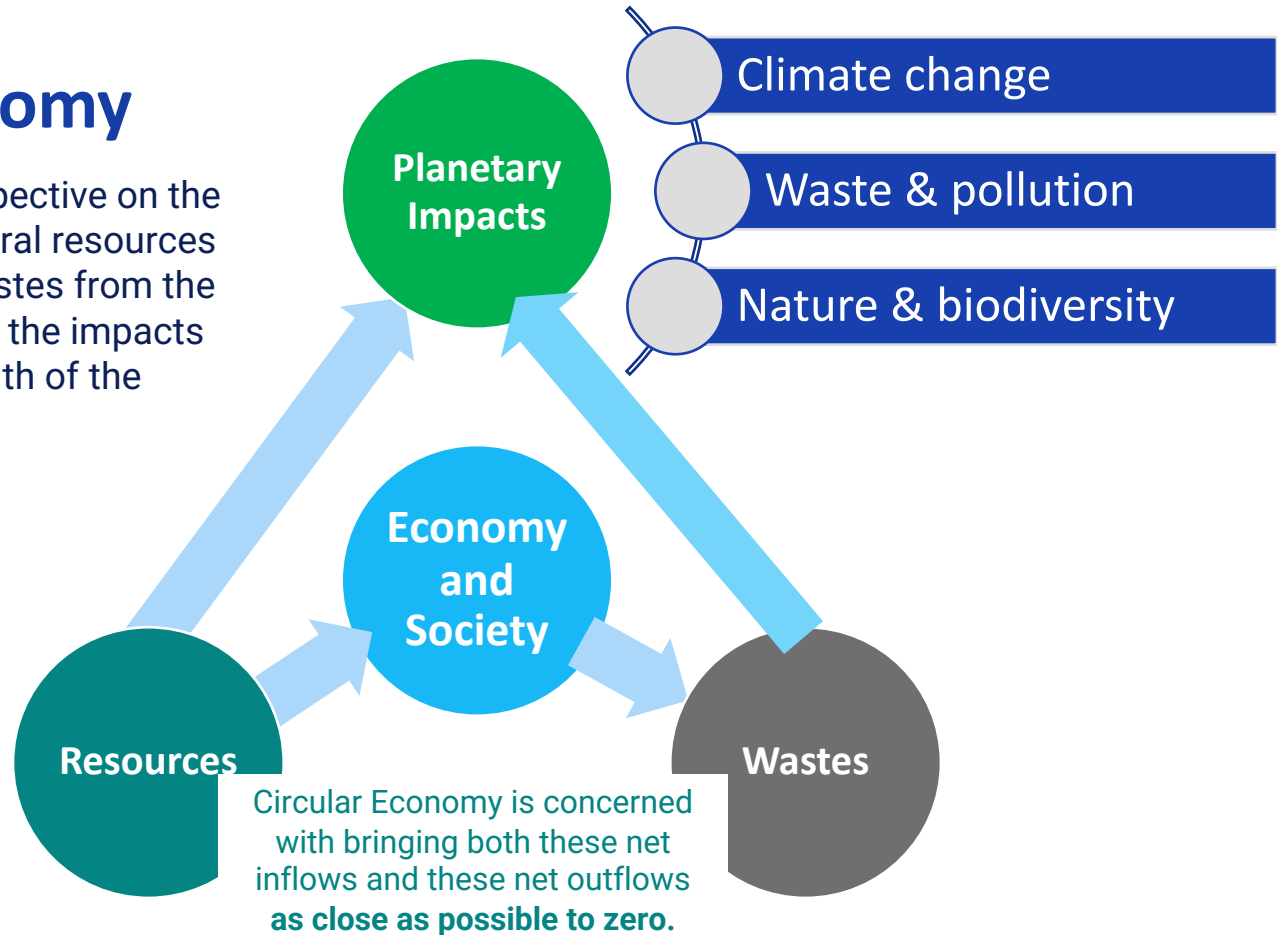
omy

pective on the
ral resources
stes from the
the impacts
th of the

Planetary Impacts

Climate change

Waste & pollution

Nature & biodiversity

Economy and Society

Resources

Wastes

Circular Economy is concerned with bringing both these net inflows and these net outflows **as close as possible to zero.**